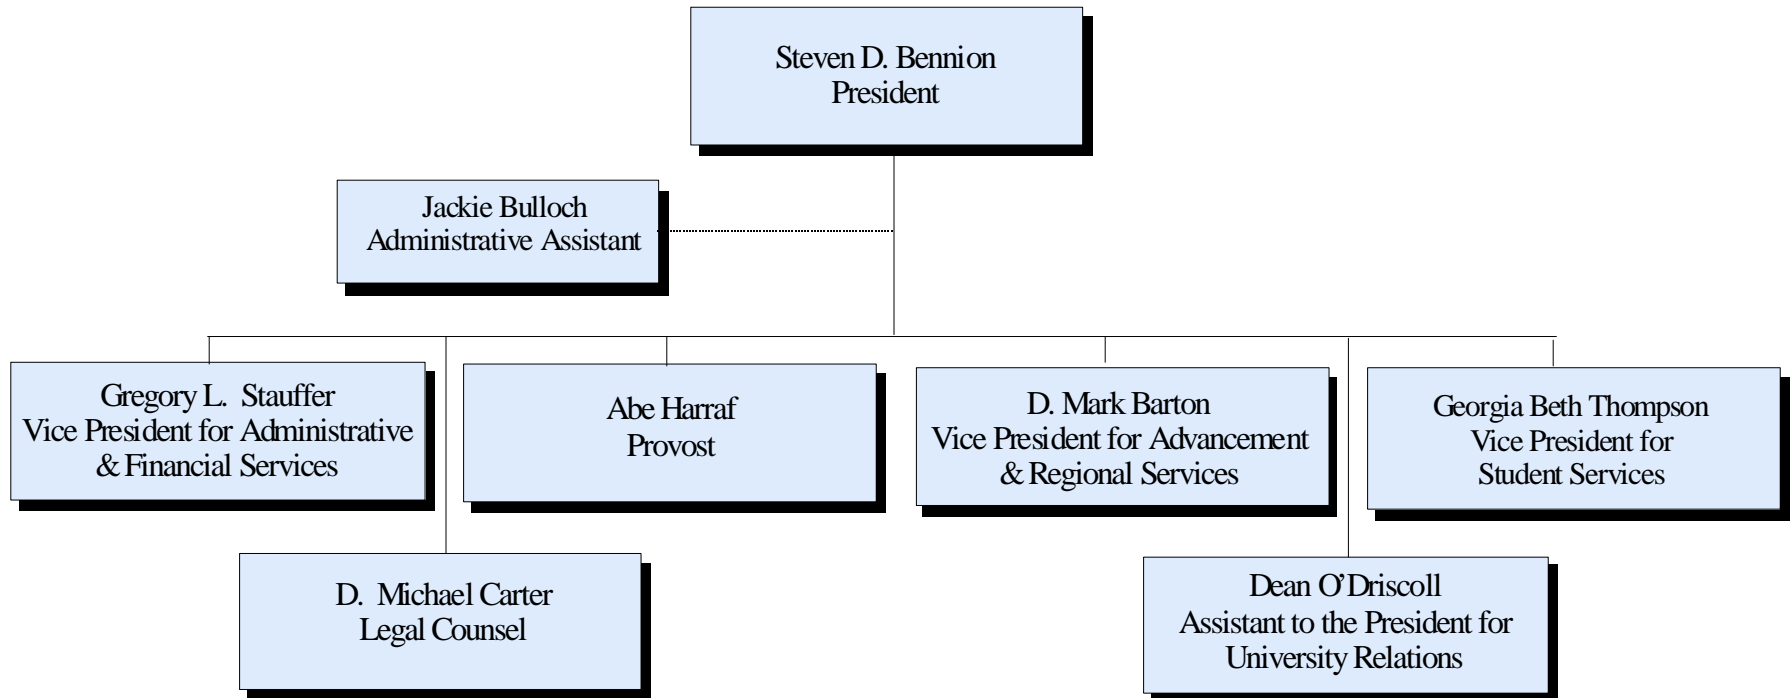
Steven D. Bennion
President

Jackie Bulloch
Administrative Assistant

Gregory L. Stauffer
Vice President for Administrative & Financial Services

Abe Harraf
Provost

D. Mark Barton
Vice President for Advancement & Regional Services

Georgia Beth Thompson
Vice President for Student Services

D. Michael Carter
Legal Counsel

Dean O'Driscoll
Assistant to the President for University Relations